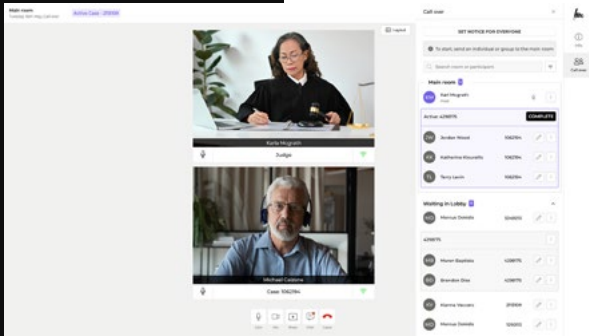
Main room
Active Case - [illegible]
Layout
Karla Mcgrath
Judge
Michael Costone
Case: 106219
Call over
SET NOTICE FOR EVERYONE
To start, send an individual or group to the main room
Search room or participant
Main room
Karl Mcgrath
Active: 429875
COMPLETE
Jordan Wood
106219
Katherine Kouvelis
106219
Terry Lavin
106219
Waiting in Lobby
Marcus Daniels
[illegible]
429875
Maren Bautista
429875
Brandon Diaz
429875
Alanna Vaccaro
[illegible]
Marcus Daniels
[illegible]
Callover